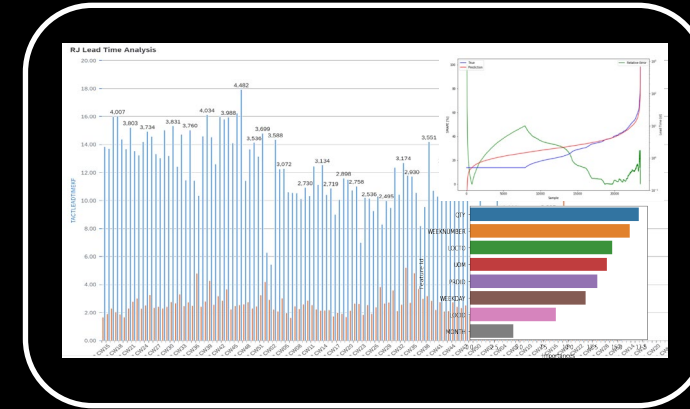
RJ Lead Time Analysis

20.00
18.00
16.00
14.00
12.00
10.00
8.00
6.00
4.00
2.00
0.00

TACTLEADTIMEAVE

4,007
3,803
3,734
3,831
3,760
4,034
3,968
4,482
3,536
3,699
3,588
3,072
2,730
3,134
2,719
2,898
2,756
2,536
2,495
3,174
2,930
3,551

CW15
CW18
CW21
CW24
CW27
CW30
CW33
CW36
CW39
CW42
CW45
CW48
CW51
CW02
CW05
CW08
CW11
CW14
CW17
CW20
CW23
CW26
CW29
CW32
CW35
CW38
CW41
CW44
CW47
CW50

True
Prediction
Relative Error

CITY
WEEKNUMBER
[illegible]
UOM
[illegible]
WEEKDAY
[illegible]
MONTH

Feature ID
Importances